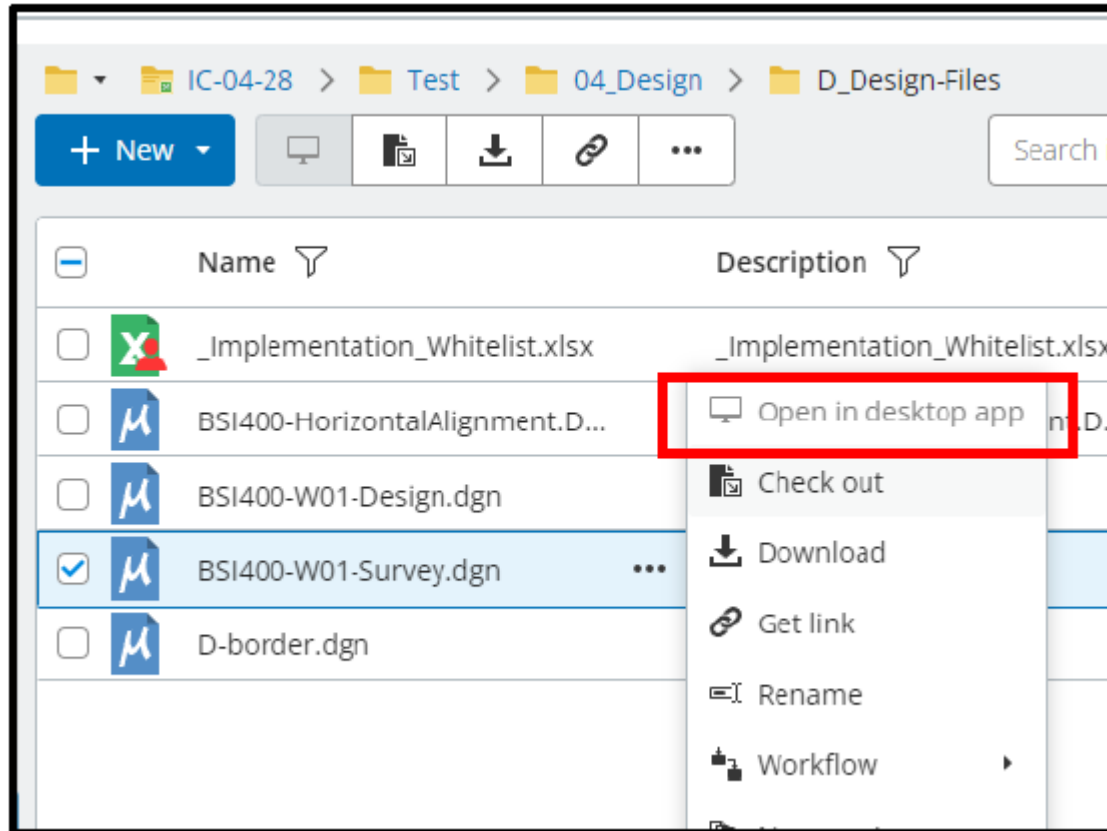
IC-04-28 > Test > 04_Design > D_Design-Files

+ New

Search

Name

Description

_Implementation_Whitelist.xlsx

_Implementation_Whitelist.xls

BSI400-HorizontalAlignment.D...

BSI400-W01-Design.dgn

BSI400-W01-Survey.dgn

D-border.dgn

Open in desktop app

Check out

Download

Get link

Rename

Workflow